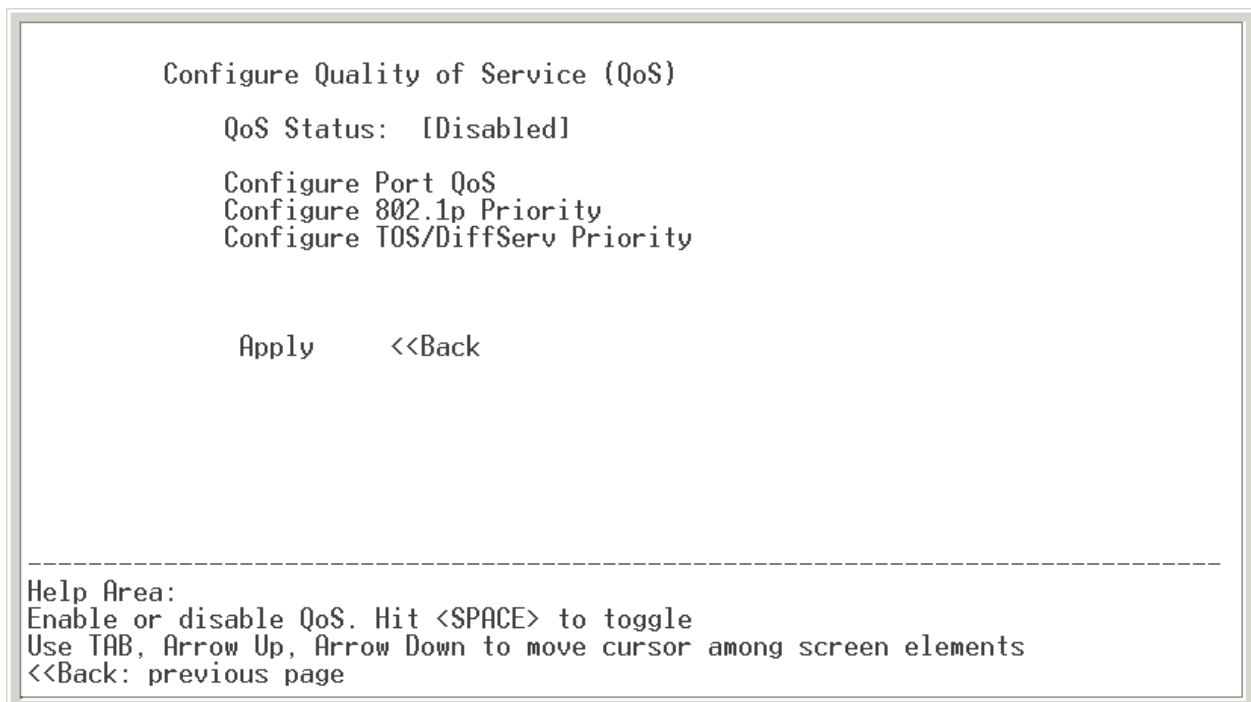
Configure Quality of Service (QoS)

QoS Status: [Disabled]

Configure Port QoS
Configure 802.1p Priority
Configure TOS/DiffServ Priority

Apply <<Back

--------------------------------------------------------------------------------
Help Area:
Enable or disable QoS. Hit <SPACE> to toggle
Use TAB, Arrow Up, Arrow Down to move cursor among screen elements
<<Back: previous page